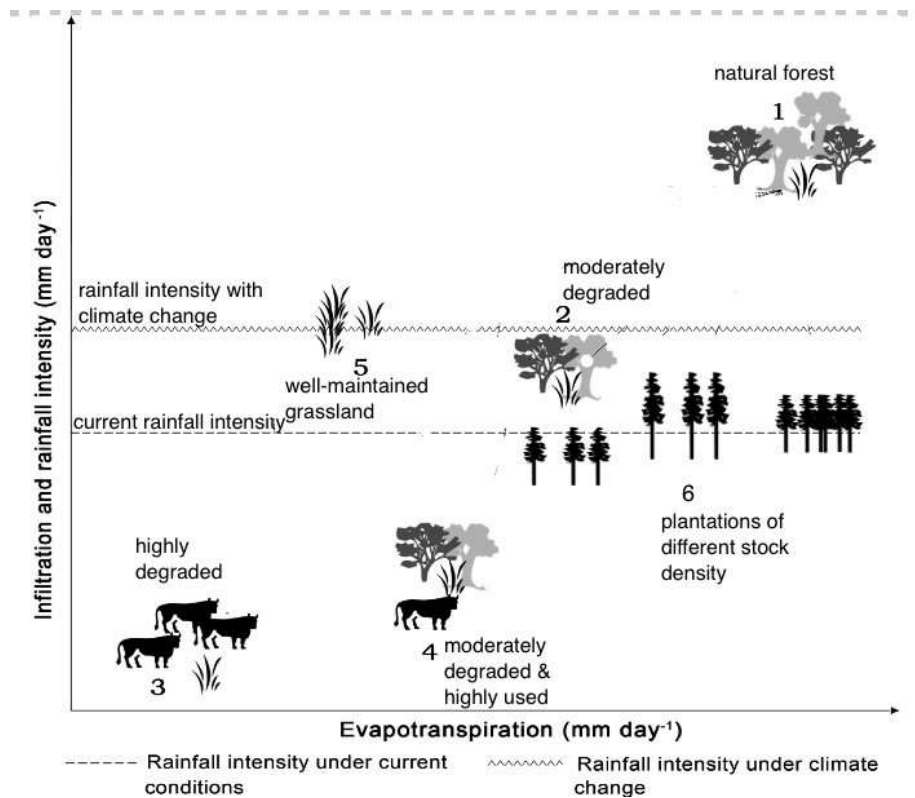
natural forest
1

Infiltration and rainfall intensity (mm day$^{-1}$)

rainfall intensity with climate change

moderately degraded
2

5
well-maintained grassland

current rainfall intensity

6
plantations of different stock density

highly degraded

3

4 moderately degraded & highly used

Evapotranspiration (mm day$^{-1}$)

Rainfall intensity under current conditions

Rainfall intensity under climate change